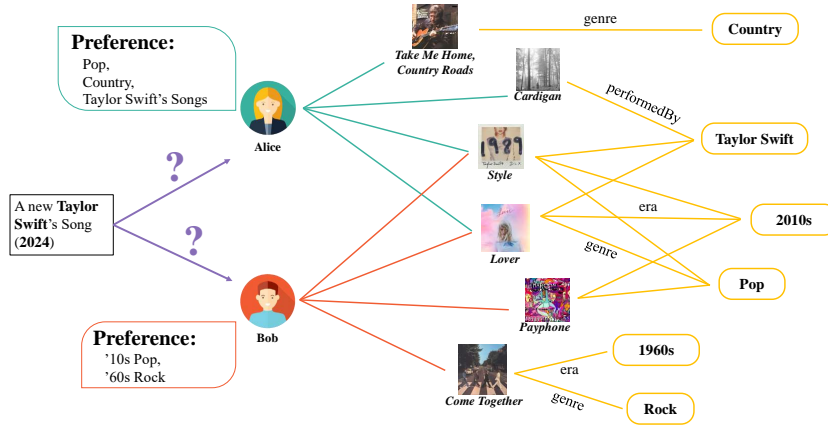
Preference:
Pop,
Country,
Taylor Swift's Songs

Alice

A new **Taylor Swift**'s Song (**2024**)

?

?

Bob

Preference:
'10s Pop,
'60s Rock

Take Me Home, Country Roads

Cardigan

1989

Style

Lover

Payphone

Come Together

genre

performedBy

era

genre

era

genre

Country

Taylor Swift

2010s

Pop

1960s

Rock